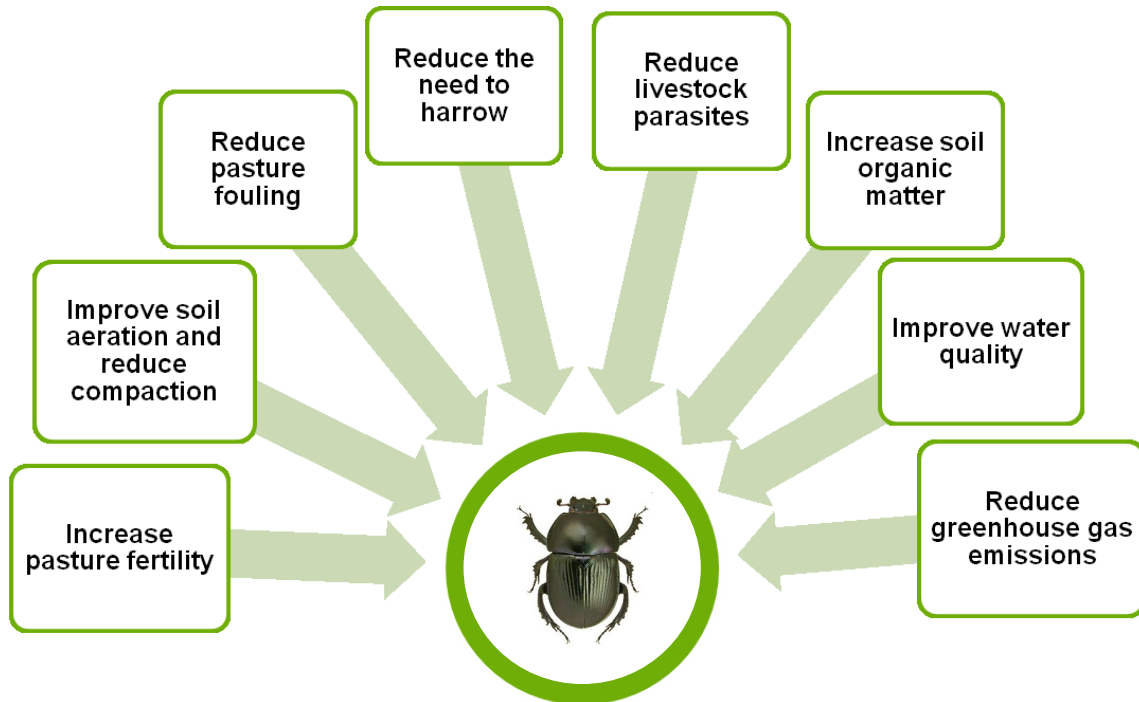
Increase pasture fertility

Improve soil aeration and reduce compaction

Reduce pasture fouling

Reduce the need to harrow

Reduce livestock parasites

Increase soil organic matter

Improve water quality

Reduce greenhouse gas emissions